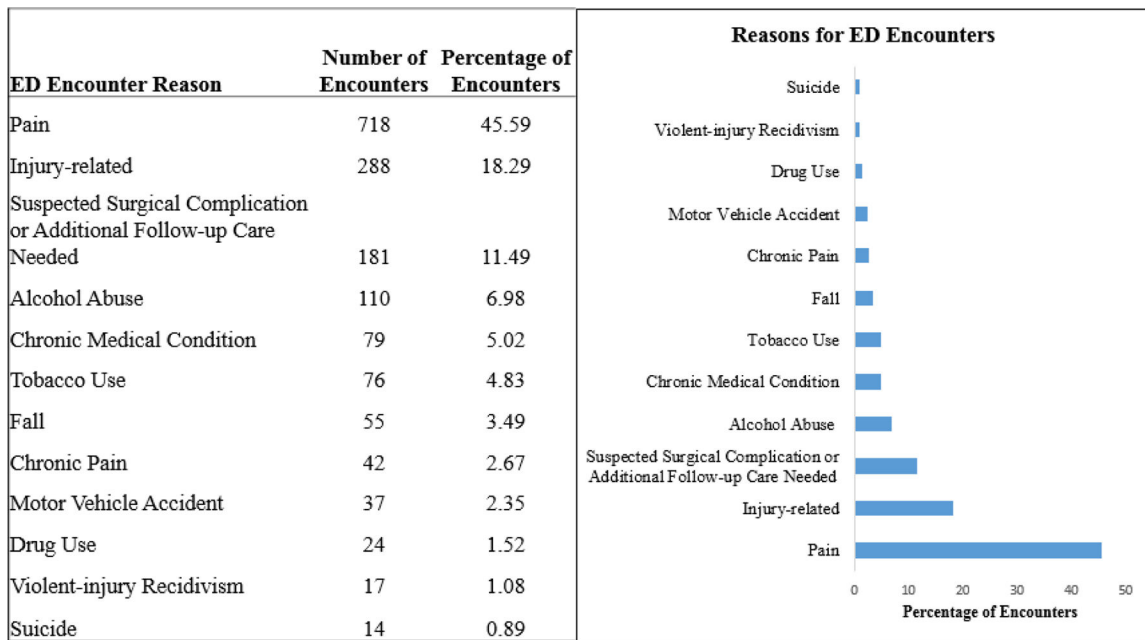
| ED Encounter Reason | Number of Encounters | Percentage of Encounters |
|---|---|---|
| Pain | 718 | 45.59 |
| Injury-related | 288 | 18.29 |
| Suspected Surgical Complication or Additional Follow-up Care Needed | 181 | 11.49 |
| Alcohol Abuse | 110 | 6.98 |
| Chronic Medical Condition | 79 | 5.02 |
| Tobacco Use | 76 | 4.83 |
| Fall | 55 | 3.49 |
| Chronic Pain | 42 | 2.67 |
| Motor Vehicle Accident | 37 | 2.35 |
| Drug Use | 24 | 1.52 |
| Violent-injury Recidivism | 17 | 1.08 |
| Suicide | 14 | 0.89 |

Reasons for ED Encounters

Suicide
Violent-injury Recidivism
Drug Use
Motor Vehicle Accident
Chronic Pain
Fall
Tobacco Use
Chronic Medical Condition
Alcohol Abuse
Suspected Surgical Complication or Additional Follow-up Care Needed
Injury-related
Pain

0 10 20 30 40 50
Percentage of Encounters